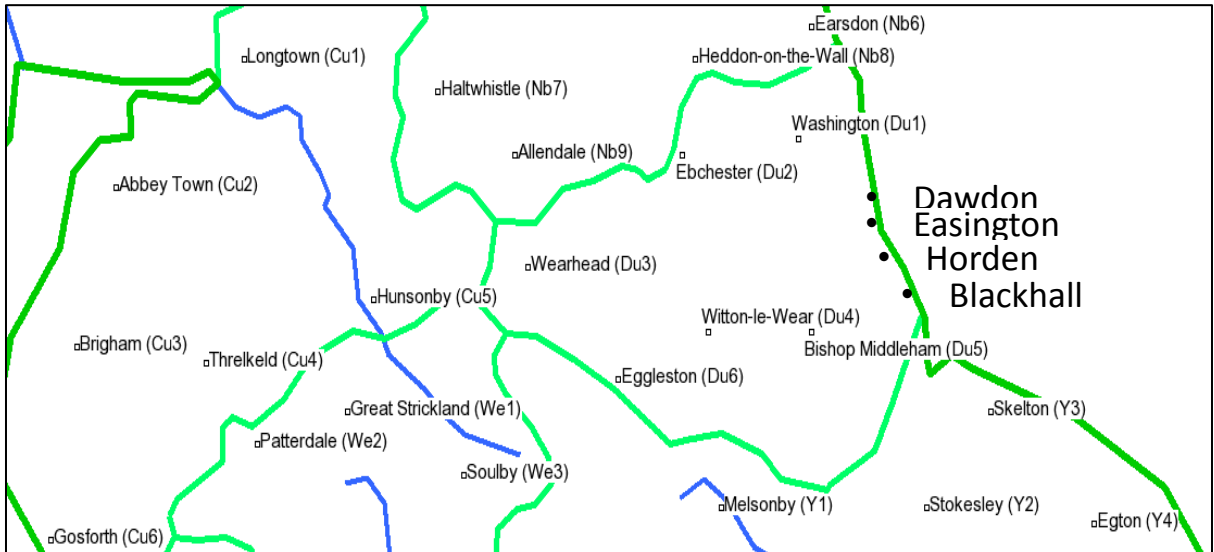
Earsdon (Nb6)
Longtown (Cu1)
Heddon-on-the-Wall (Nb8)
Haltwhistle (Nb7)
Washington (Du1)
Allendale (Nb9)
Ebchester (Du2)
Abbey Town (Cu2)
Dawdon
Easington
Horden
Blackhall
Wearhead (Du3)
Hunsonby (Cu5)
Witton-le-Wear (Du4)
Brigham (Cu3)
Threlkeld (Cu4)
Bishop Middleham (Du5)
Eggleston (Du6)
Great Strickland (We1)
Skelton (Y3)
Patterdale (We2)
Soulby (We3)
Melsonby (Y1)
Stokesley (Y2)
Egton (Y4)
Gosforth (Cu6)